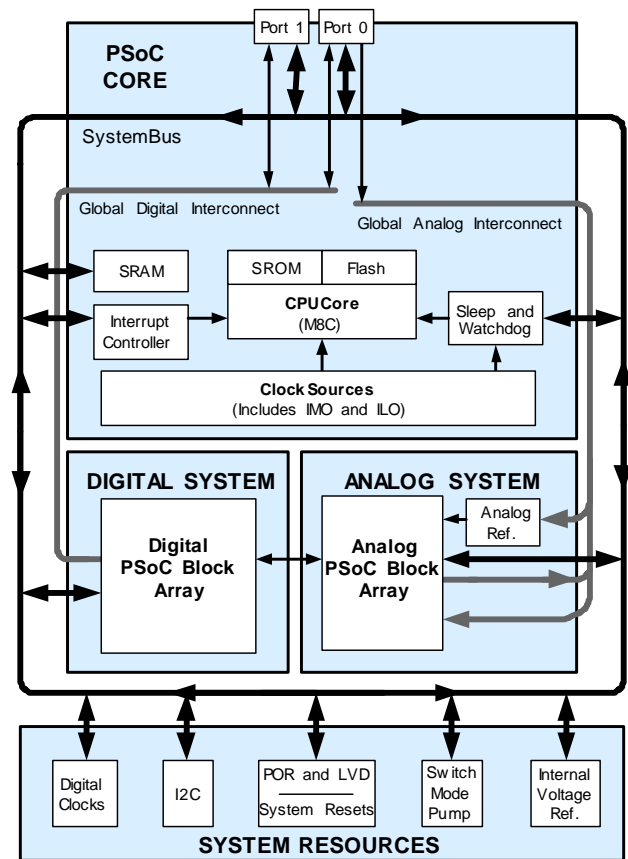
Port 1
Port 0

PSoC CORE

SystemBus

Global Digital Interconnect

Global Analog Interconnect

SRAM

SROM

Flash

CPUCore (M8C)

Interrupt Controller

Sleep and Watchdog

Clock Sources (Includes IMO and ILO)

DIGITAL SYSTEM

Digital PSoC Block Array

ANALOG SYSTEM

Analog Ref.

Analog PSoC Block Array

Digital Clocks

I2C

POR and LVD

System Resets

Switch Mode Pump

Internal Voltage Ref.

SYSTEM RESOURCES